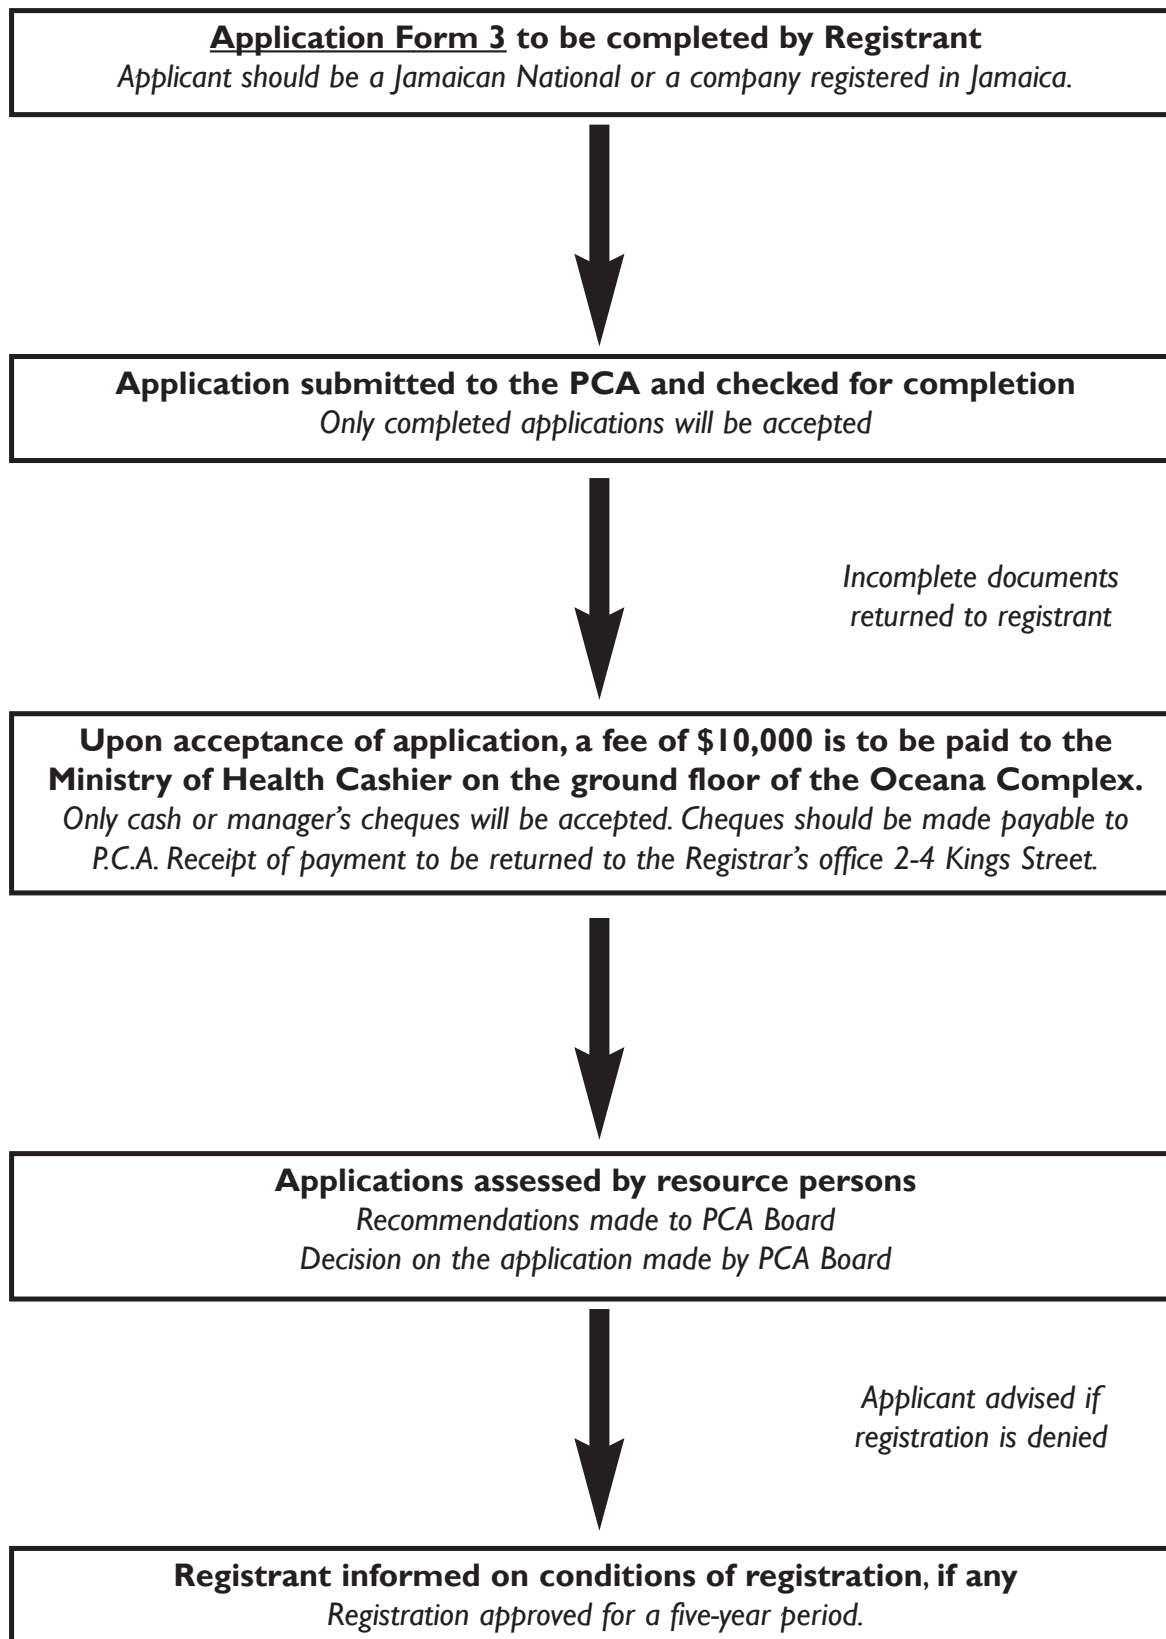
Application Form 3 to be completed by Registrant
Applicant should be a Jamaican National or a company registered in Jamaica.

Application submitted to the PCA and checked for completion
Only completed applications will be accepted

Incomplete documents returned to registrant

Upon acceptance of application, a fee of $10,000 is to be paid to the Ministry of Health Cashier on the ground floor of the Oceana Complex.
Only cash or manager's cheques will be accepted. Cheques should be made payable to P.C.A. Receipt of payment to be returned to the Registrar's office 2-4 Kings Street.

Applications assessed by resource persons
Recommendations made to PCA Board
Decision on the application made by PCA Board

Applicant advised if registration is denied

Registrant informed on conditions of registration, if any
Registration approved for a five-year period.